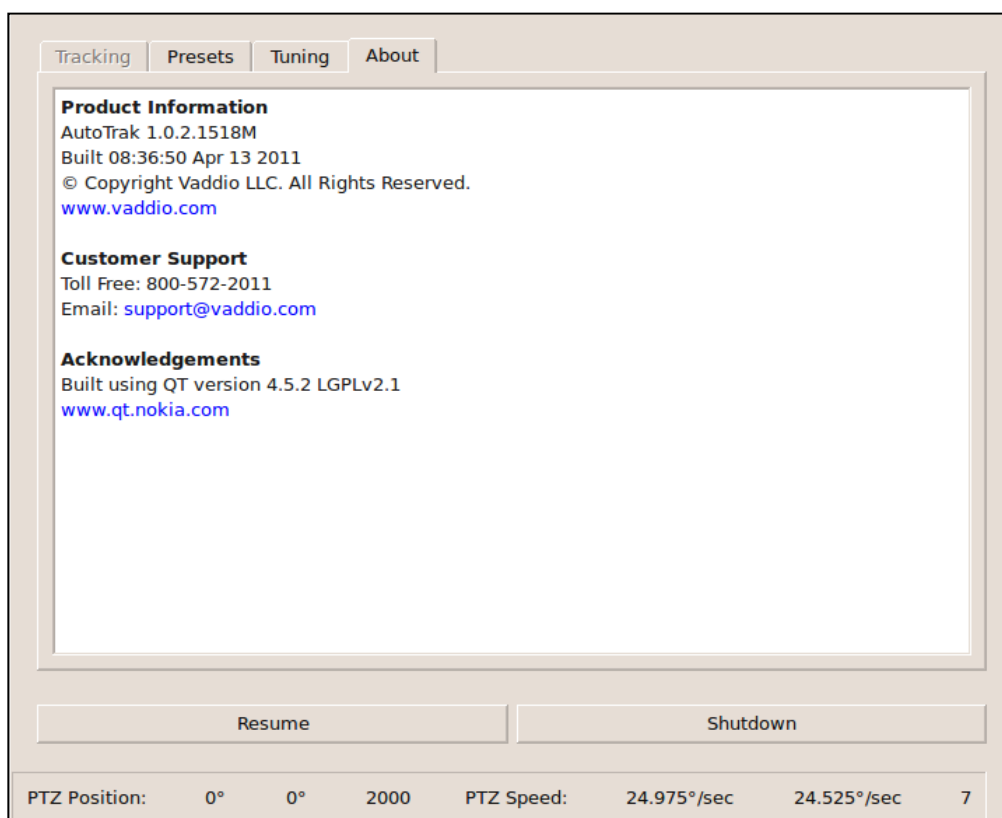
Tracking Presets Tuning About

**Product Information**
AutoTrak 1.0.2.1518M
Built 08:36:50 Apr 13 2011
© Copyright Vaddio LLC. All Rights Reserved.
www.vaddio.com

**Customer Support**
Toll Free: 800-572-2011
Email: support@vaddio.com

**Acknowledgements**
Built using QT version 4.5.2 LGPLv2.1
www.qt.nokia.com

Resume Shutdown

PTZ Position: 0° 0° 2000 PTZ Speed: 24.975°/sec 24.525°/sec 7